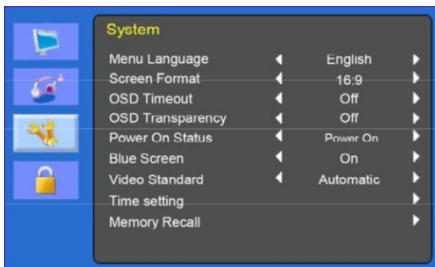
System

| | | | |
|---|---|---|---|
| Menu Language | ◄ | English | ► |
| Screen Format | ◄ | 16:9 | ► |
| OSD Timeout | ◄ | Off | ► |
| OSD Transparency | ◄ | Off | ► |
| Power On Status | ◄ | Power On | ► |
| Blue Screen | ◄ | On | ► |
| Video Standard | ◄ | Automatic | ► |
| Time setting | | | ► |
| Memory Recall | | | ► |